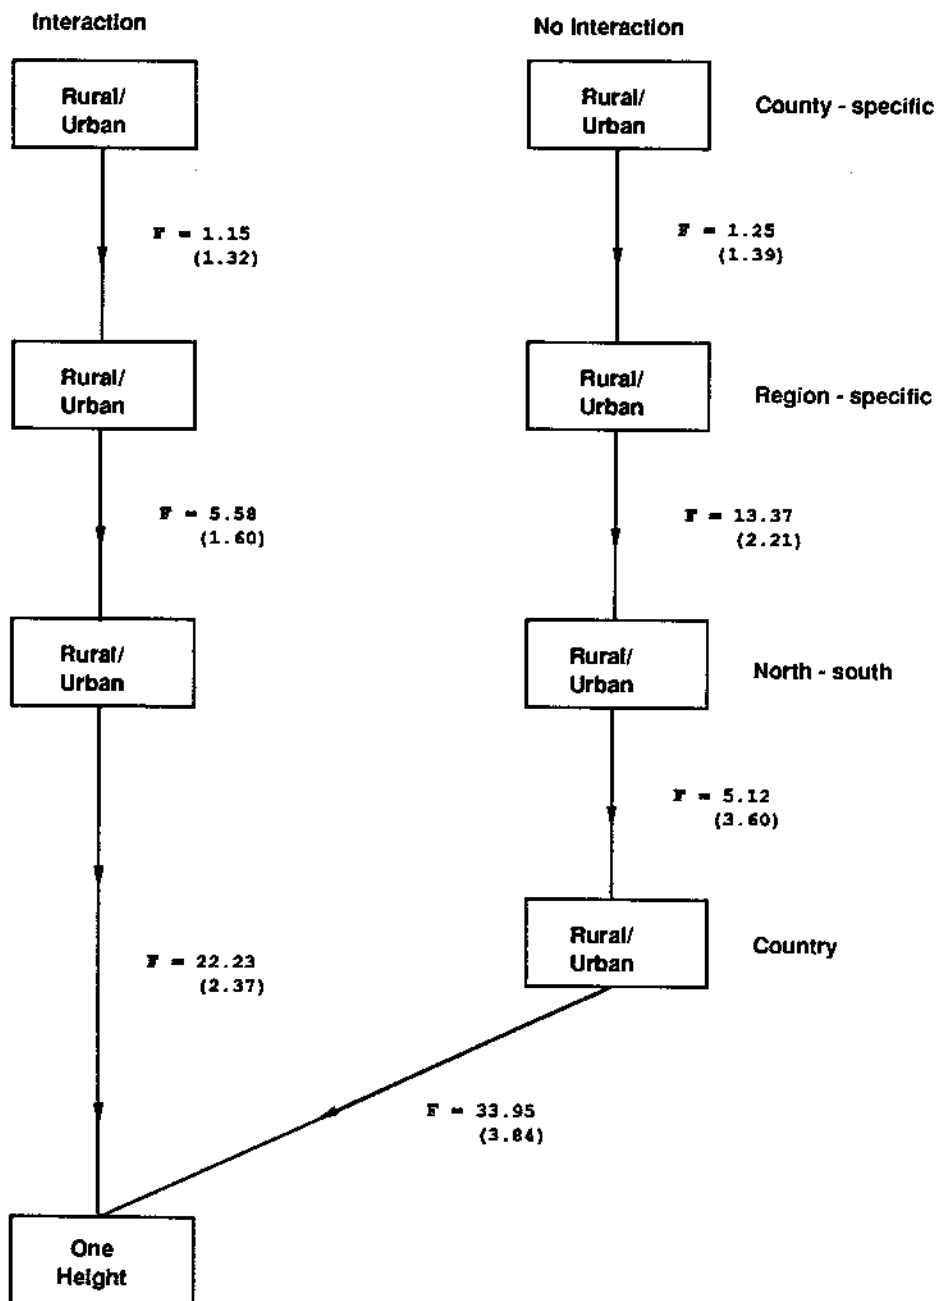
Interaction

No Interaction

Rural/ Urban

Rural/ Urban

County - specific

F = 1.15 (1.32)

F = 1.25 (1.39)

Rural/ Urban

Rural/ Urban

Region - specific

F = 5.58 (1.60)

F = 13.37 (2.21)

Rural/ Urban

Rural/ Urban

North - south

F = 5.12 (3.60)

Rural/ Urban

Country

F = 22.23 (2.37)

F = 33.95 (3.84)

One Height